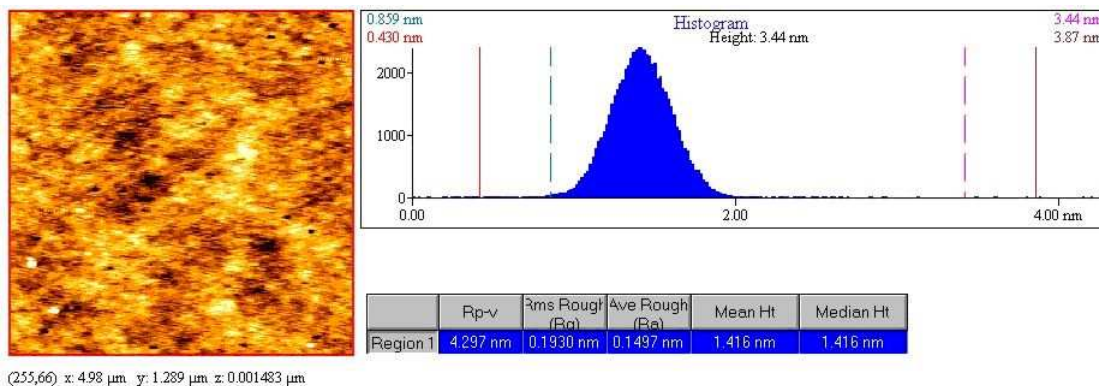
0.859 nm
0.430 nm

Histogram
Height: 3.44 nm

3.44 nm
3.87 nm

2000
1000
0
0.00
2.00
4.00 nm

| | Rp-v | Rms Rough (Rq) | Ave Rough (Ra) | Mean Ht | Median Ht |
|---|---|---|---|---|---|
| Region 1 | 4.297 nm | 0.1930 nm | 0.1497 nm | 1.416 nm | 1.416 nm |

(255,66) x: 4.98 µm y: 1.289 µm z: 0.001483 µm